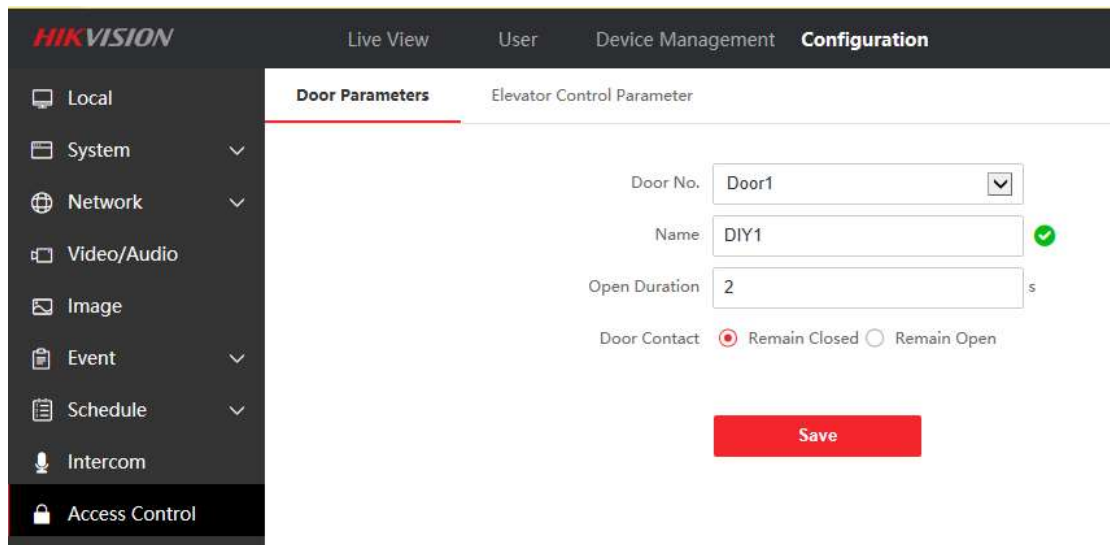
HIKVISION

Live View
User
Device Management
Configuration

Local
System
Network
Video/Audio
Image
Event
Schedule
Intercom
Access Control

Door Parameters
Elevator Control Parameter

Door No. Door1
Name DIY1
Open Duration 2 s
Door Contact Remain Closed Remain Open

Save